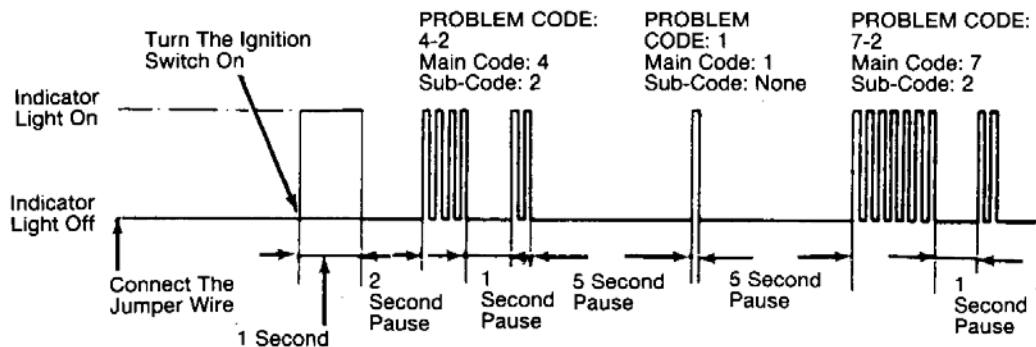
Turn The Ignition Switch On

PROBLEM CODE: 4-2
Main Code: 4
Sub-Code: 2

PROBLEM CODE: 1
Main Code: 1
Sub-Code: None

PROBLEM CODE: 7-2
Main Code: 7
Sub-Code: 2

Indicator Light On

Indicator Light Off

Connect The Jumper Wire

1 Second

2 Second Pause

1 Second Pause

5 Second Pause

5 Second Pause

1 Second Pause